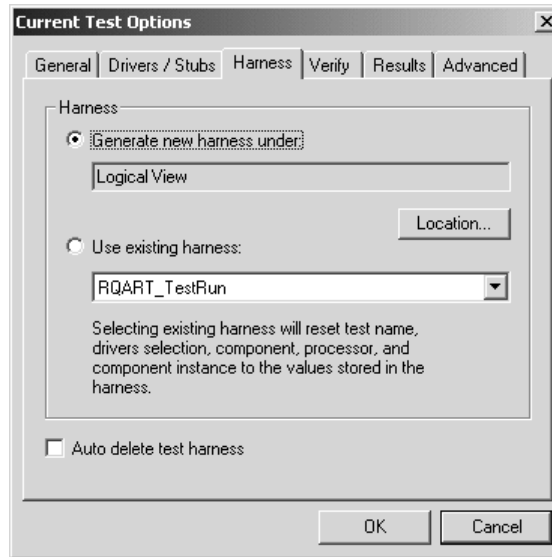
Current Test Options

×

General | Drivers / Stubs | Harness | Verify | Results | Advanced

Harness

Generate new harness under:

Logical View

Location...

Use existing harness:

RQART_TestRun

Selecting existing harness will reset test name, drivers selection, component, processor, and component instance to the values stored in the harness.

Auto delete test harness

OK

Cancel